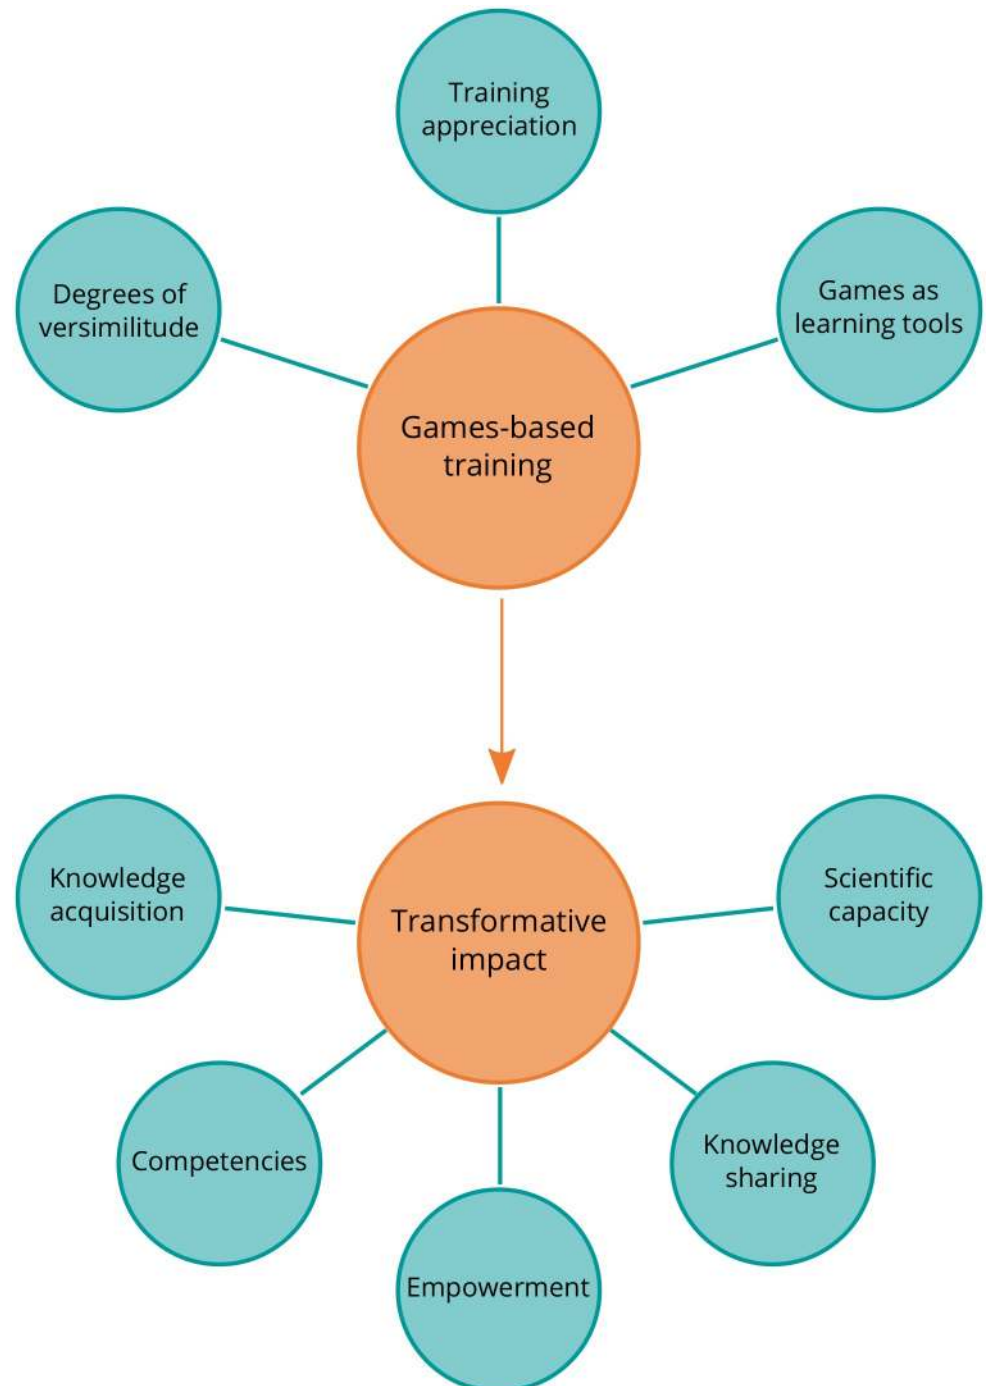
Training appreciation

Degrees of versimilitude

Games as learning tools

Games-based training

Knowledge acquisition

Transformative impact

Scientific capacity

Competencies

Knowledge sharing

Empowerment